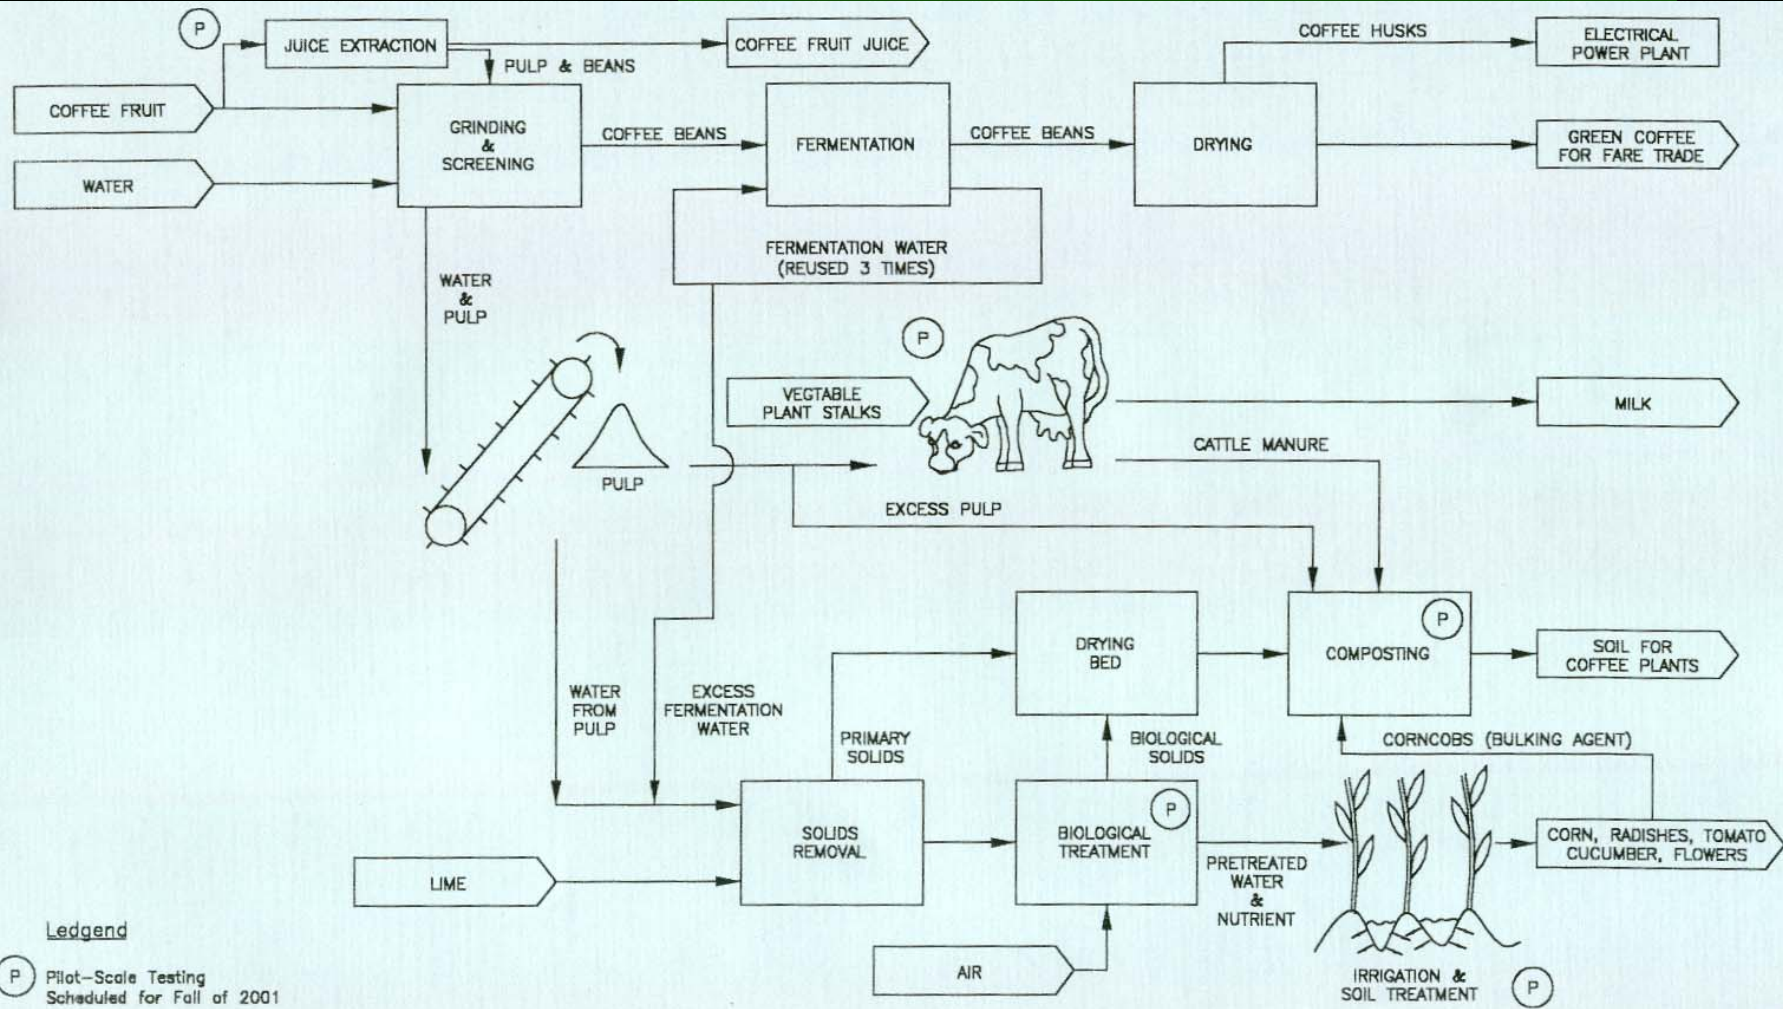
P
JUICE EXTRACTION
COFFEE FRUIT JUICE
COFFEE HUSKS
ELECTRICAL POWER PLANT
PULP & BEANS
COFFEE FRUIT
GRINDING & SCREENING
COFFEE BEANS
FERMENTATION
COFFEE BEANS
DRYING
GREEN COFFEE FOR FARE TRADE
WATER
FERMENTATION WATER (REUSED 3 TIMES)
WATER & PULP
P
VEGTABLE PLANT STALKS
MILK
CATTLE MANURE
PULP
EXCESS PULP
DRYING BED
P
COMPOSTING
SOIL FOR COFFEE PLANTS
WATER FROM PULP
EXCESS FERMENTATION WATER
PRIMARY SOLIDS
BIOLOGICAL SOLIDS
CORNCOBS (BULKING AGENT)
P
SOLIDS REMOVAL
BIOLOGICAL TREATMENT
CORN, RADISHES, TOMATO CUCUMBER, FLOWERS
PRETREATED WATER & NUTRIENT
LIME
Ledgend
AIR
P Pilot-Scale Testing Scheduled for Fall of 2001
IRRIGATION & SOIL TREATMENT
P